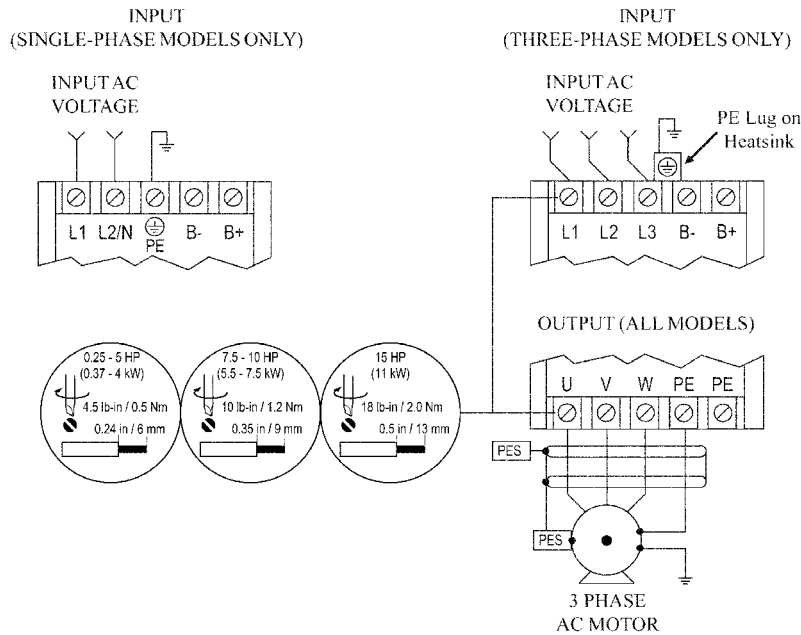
INPUT
(SINGLE-PHASE MODELS ONLY)

INPUT AC
VOLTAGE

L1 L2/N PE B- B+

INPUT
(THREE-PHASE MODELS ONLY)

INPUT AC
VOLTAGE

PE Lug on Heatsink

L1 L2 L3 B- B+

OUTPUT (ALL MODELS)

U V W PE PE

0.25 - 5 HP
(0.37 - 4 kW)
4.5 lb-in / 0.5 Nm
0.24 in / 6 mm

7.5 - 10 HP
(5.5 - 7.5 kW)
10 lb-in / 1.2 Nm
0.35 in / 9 mm

15 HP
(11 kW)
18 lb-in / 2.0 Nm
0.5 in / 13 mm

PES

PES

3 PHASE
AC MOTOR